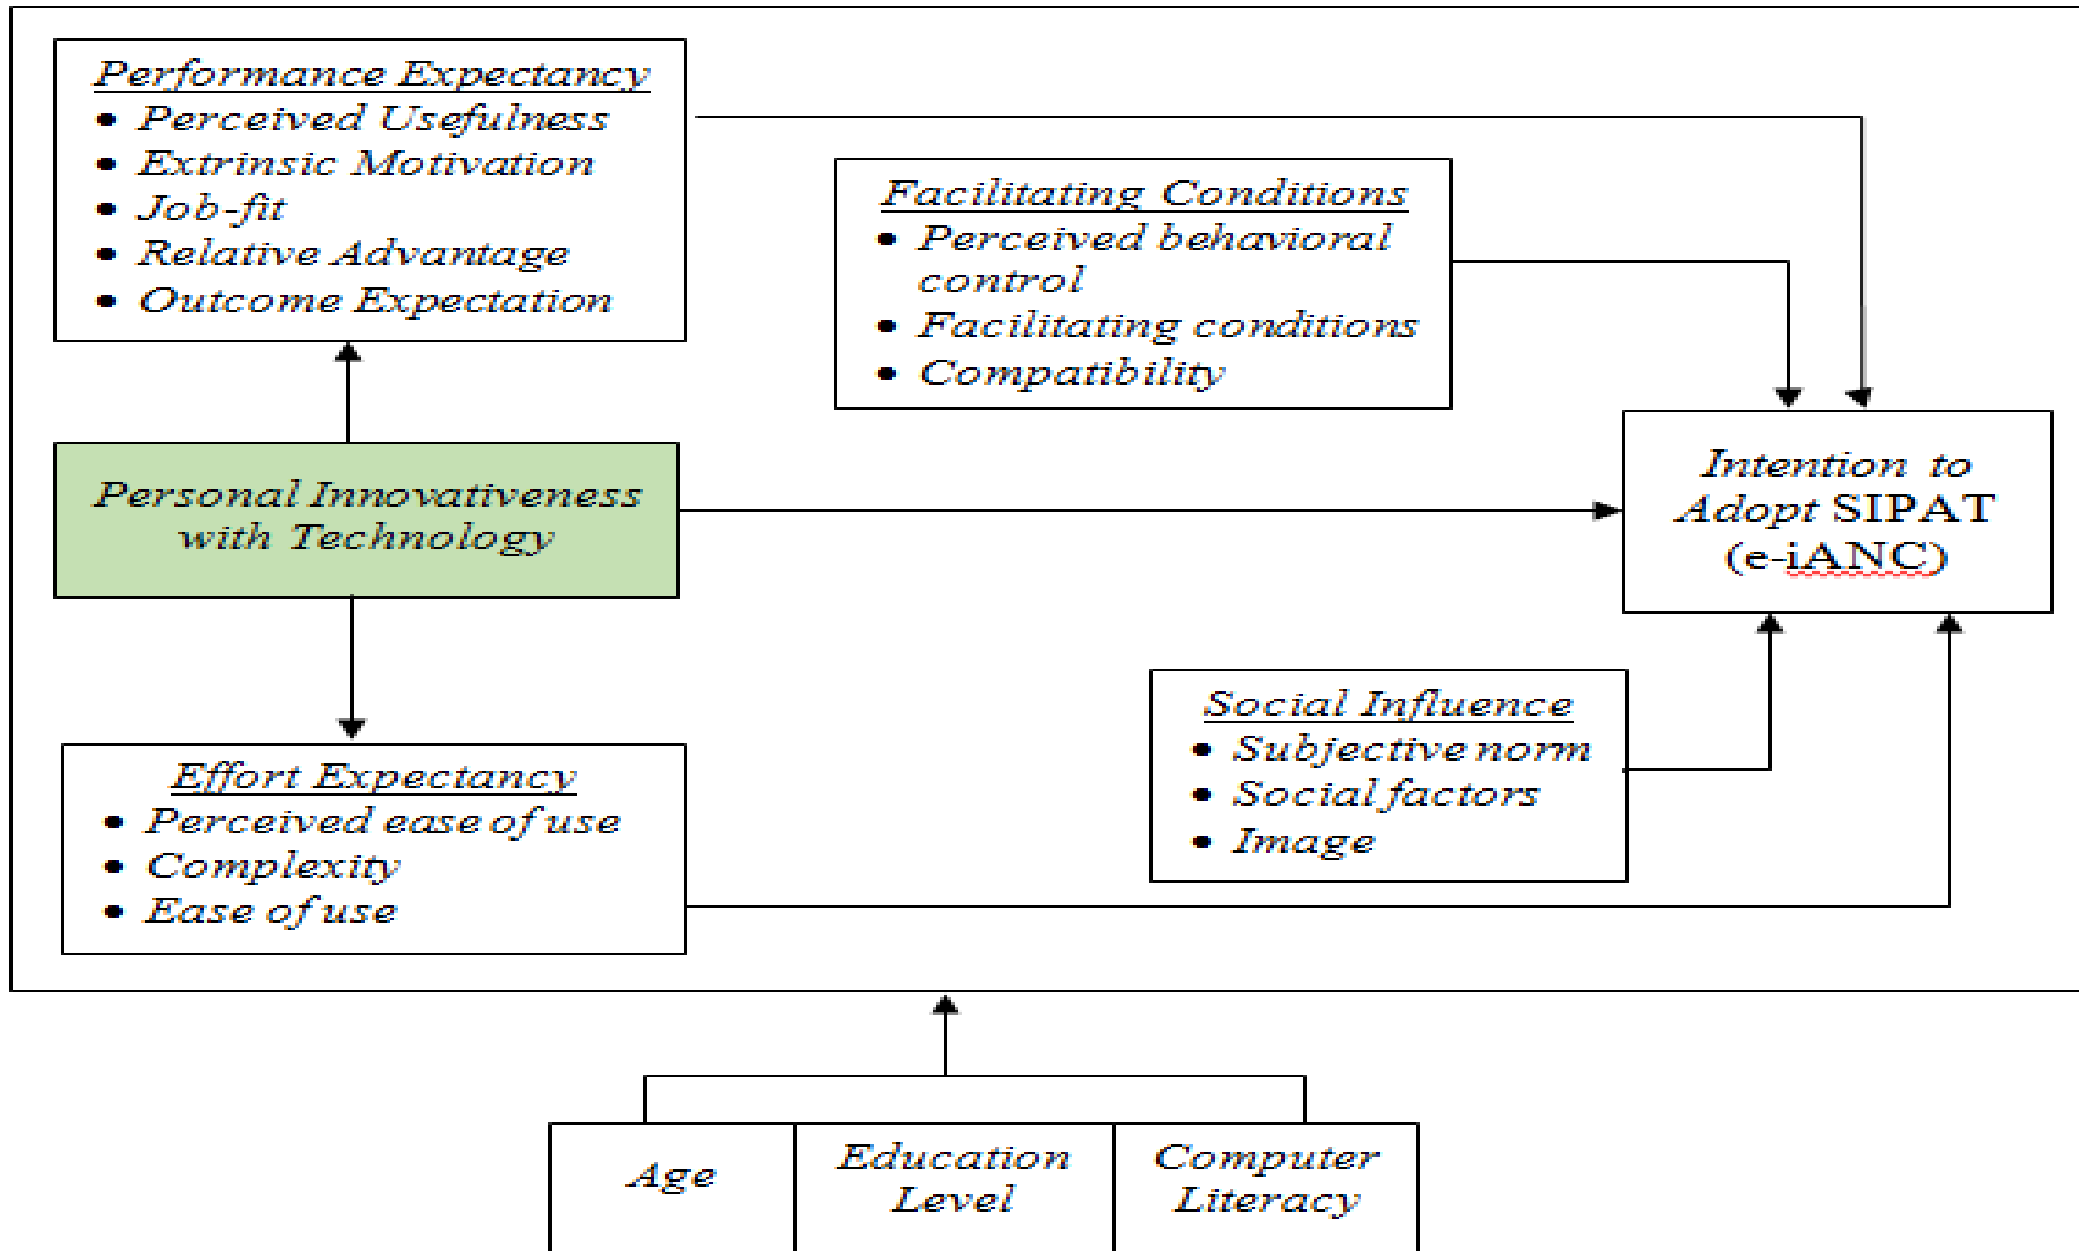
Performance Expectancy
• Perceived Usefulness
• Extrinsic Motivation
• Job-fit
• Relative Advantage
• Outcome Expectation

Facilitating Conditions
• Perceived behavioral control
• Facilitating conditions
• Compatibility

Personal Innovativeness with Technology

Intention to Adopt SIPAT (e-iANC)

Social Influence
• Subjective norm
• Social factors
• Image

Effort Expectancy
• Perceived ease of use
• Complexity
• Ease of use

Age

Education Level

Computer Literacy